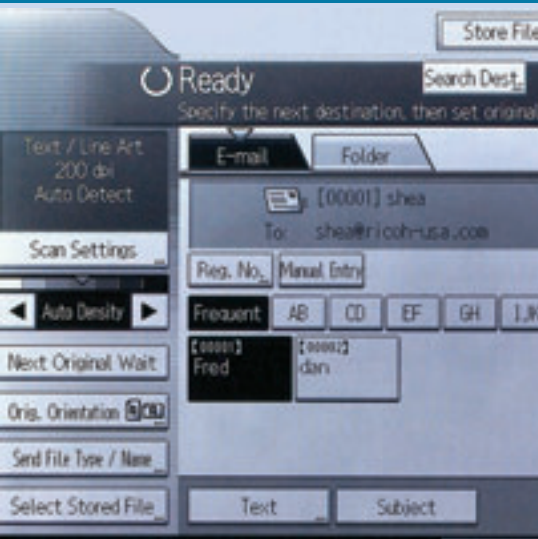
Store File

Ready

Search Dest.

Specify the next destination, then set original

Text / Line Art
200 dpi
Auto Detect

Scan Settings

Auto Density

Next Original Wait

Orig. Orientation

Send File Type / Name

Select Stored File

E-mail

Folder

[00001] shea

To: shea@ricoh-usa.com

Reg. No.

Manual Entry

Frequent

AB

CD

EF

GH

IJK

[00001]
Fred

[00002]
dan

Text

Subject